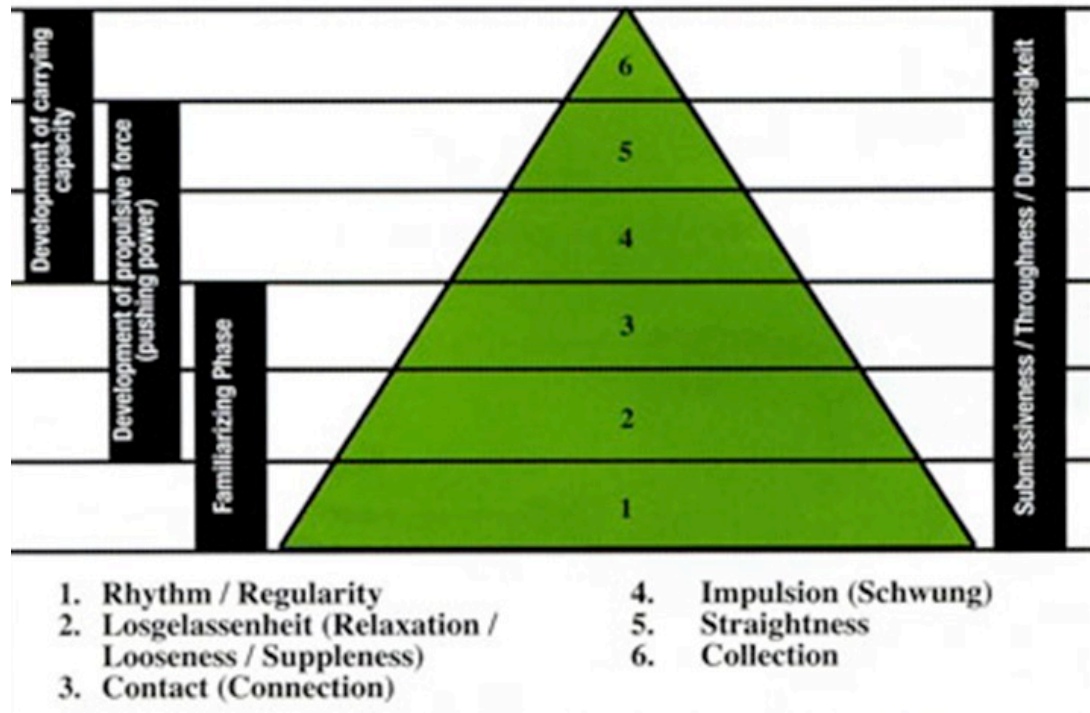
Development of carrying capacity

Development of propulsive force (pushing power)

Familiarizing Phase

6

5

4

3

2

1

Submissiveness / Throughness / Duchlässigkeit

1. Rhythm / Regularity
2. Losgelassenheit (Relaxation / Looseness / Suppleness)
3. Contact (Connection)
4. Impulsion (Schwung)
5. Straightness
6. Collection